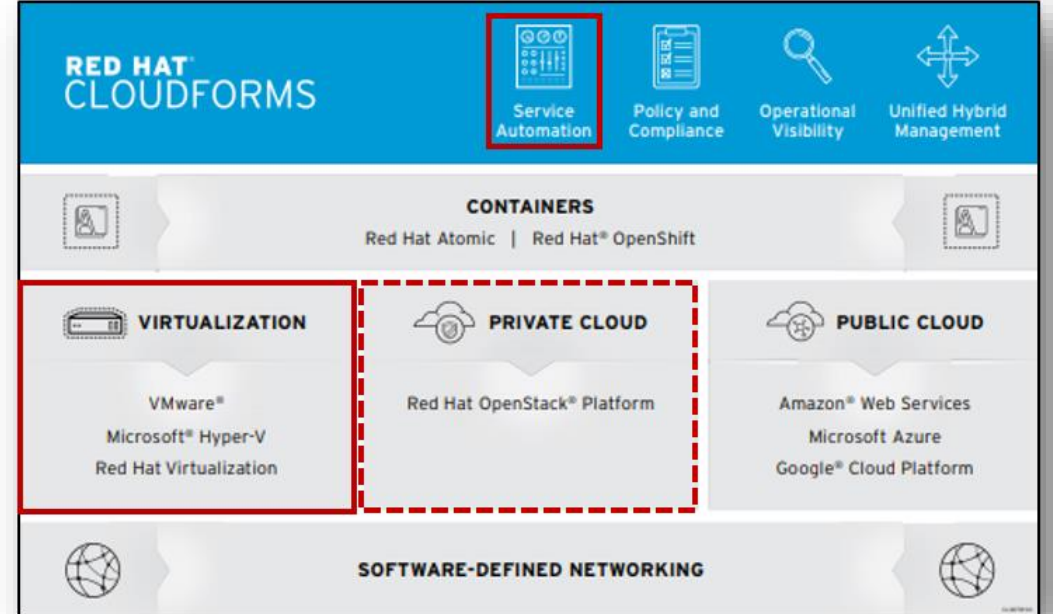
RED HAT®
CLOUDFORMS

Service Automation

Policy and Compliance

Operational Visibility

Unified Hybrid Management

CONTAINERS
Red Hat Atomic | Red Hat® OpenShift

VIRTUALIZATION

VMware®
Microsoft® Hyper-V
Red Hat Virtualization

PRIVATE CLOUD

Red Hat OpenStack® Platform

PUBLIC CLOUD

Amazon® Web Services
Microsoft Azure
Google® Cloud Platform

SOFTWARE-DEFINED NETWORKING